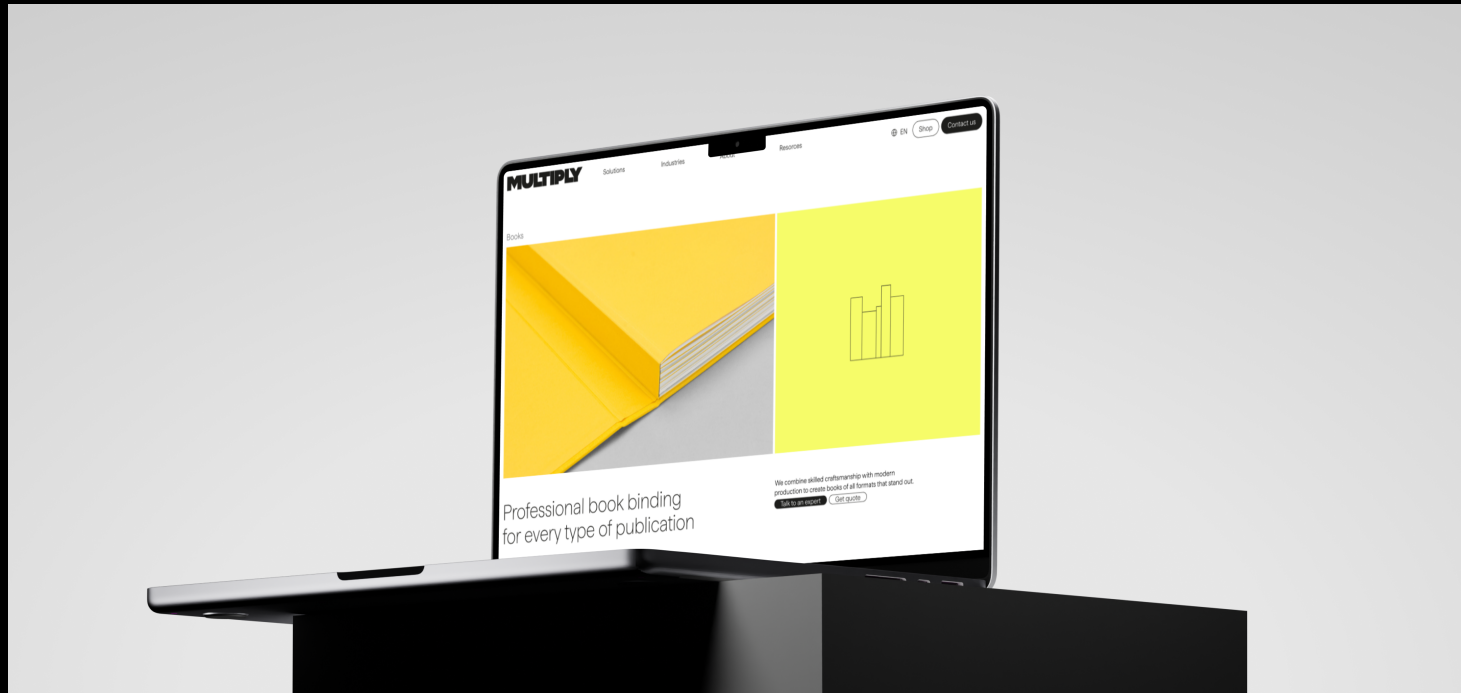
MULTIPLY Solutions Industries About Resources EN Shop Contact us

Books

Professional book binding for every type of publication

We combine skilled craftsmanship with modern production to create books of all formats that stand out.

Talk to an expert Get quote